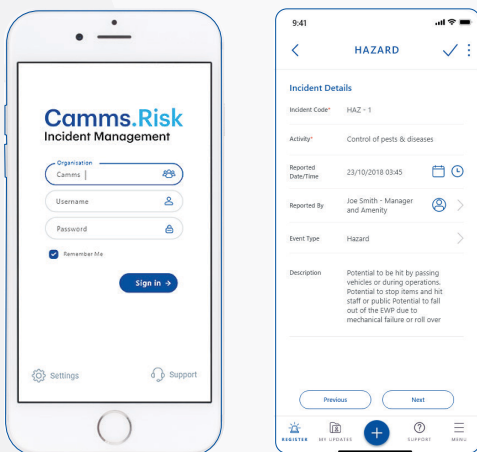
Camms.Risk
Incident Management

Organisation
Camms

Username

Password

Remember Me

Sign in →

Settings

Support

9:41

HAZARD

Incident Details

Incident Code* HAZ - 1

Activity* Control of pests & diseases

Reported Date/Time 23/10/2018 03:45

Reported By Joe Smith - Manager and Amenity

Event Type Hazard

Description Potential to be hit by passing vehicles or during operations. Potential to stop items and hit staff or public Potential to fall out of the EWP due to mechanical failure or roll over

Previous

Next

REGISTER

MY UPDATES

+

SUPPORT

MENU